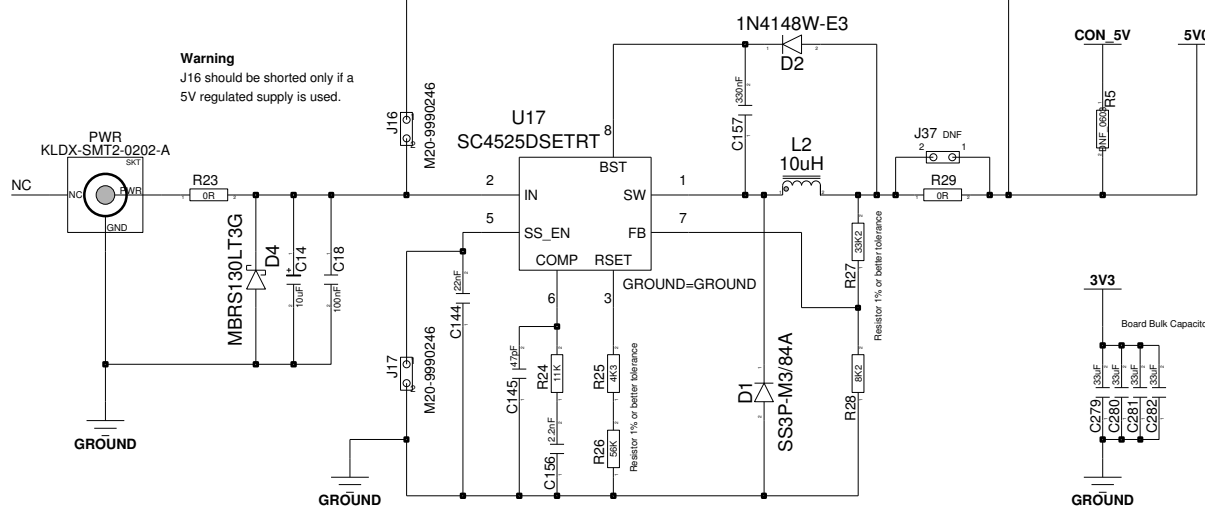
Warning
J16 should be shorted only if a 5V regulated supply is used.

1N4148W-E3
D2
CON_5V
5V0
PWR
KLDX-SMT2-0202-A
SKT
NC
NC
PWR
GND
R23
0R
J16
M20-9990246
U17
SC4525DSETRT
8
BST
330nF
C157
L2
10uH
J37 DNF
2 1
R5
DNF_0603
R29
0R
2
IN
SW
1
5
SS_EN
FB
7
COMP
RSET
GROUND=GROUND
MBRS130LT3G
D4
C14
10uF
C18
100nF
C144
22nF
6
3
33K2
R27
Resistor 1% or better tolerance
3V3
Board Bulk Capacito
J17
M20-9990246
C145
47pF
R24
11K
R25
4K3
Resistor 1% or better tolerance
D1
SS3P-M3/84A
8K2
R28
33uF
33uF
33uF
33uF
C279
C280
C281
C282
2.2nF
C156
R26
56K
GROUND
GROUND
GROUND